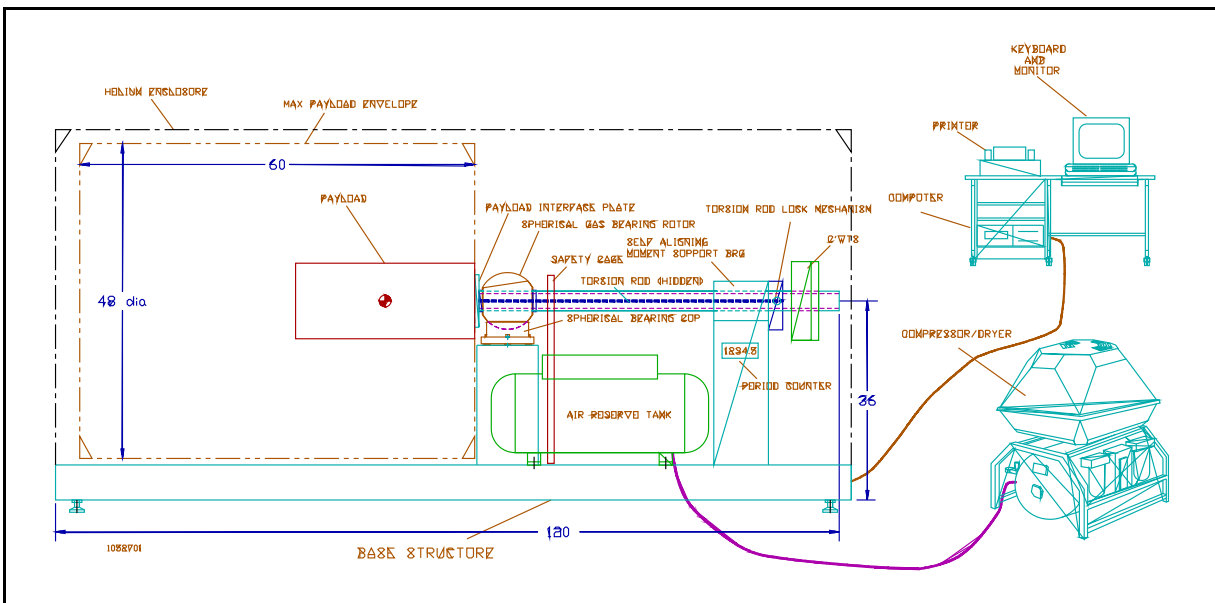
KEYBOARD AND MONITOR

HELIUM ENCLOSURE

MAX PAYLOAD ENVELOPE

PRINTER

60

COMPUTER

PAYLOAD

PAYLOAD INTERFACE PLATE

SPHERICAL GAS BEARING ROTOR

TORSION ROD LOCK MECHANISM

SELF ALIGNING MOMENT SUPPORT BRG

C'WTS

SAFETY CAGE

TORSION ROD (HIDDEN)

48 dia

SPHERICAL BEARING CUP

COMPRESSOR/DRYER

12345

PERIOD COUNTER

AIR RESERVE TANK

36

180

1058701

BASE STRUCTURE